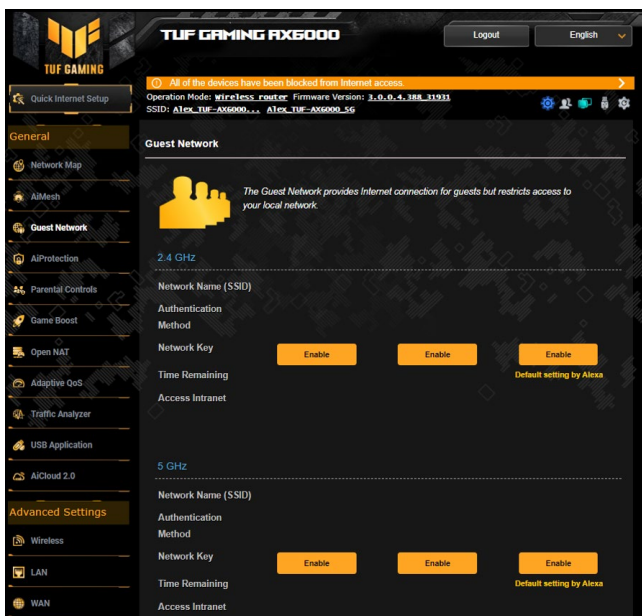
TUF GAMING

TUF GAMING AX6000

Logout

English

Quick Internet Setup

All of the devices have been blocked from Internet access.

Operation Mode: Wireless router Firmware Version: 3.0.0.4.388_31931
SSID: Alex_TUF-AX6000... Alex_TUF-AX6000_5G

General

Network Map

AiMesh

Guest Network

AiProtection

Parental Controls

Game Boost

Open NAT

Adaptive QoS

Traffic Analyzer

USB Application

AiCloud 2.0

Advanced Settings

Wireless

LAN

WAN

Guest Network

The Guest Network provides Internet connection for guests but restricts access to your local network.

2.4 GHz

Network Name (SSID)

Authentication Method

Network Key

Time Remaining

Access Intranet

Enable

Enable

Enable

Default setting by Alexa

5 GHz

Network Name (SSID)

Authentication Method

Network Key

Time Remaining

Access Intranet

Enable

Enable

Enable

Default setting by Alexa